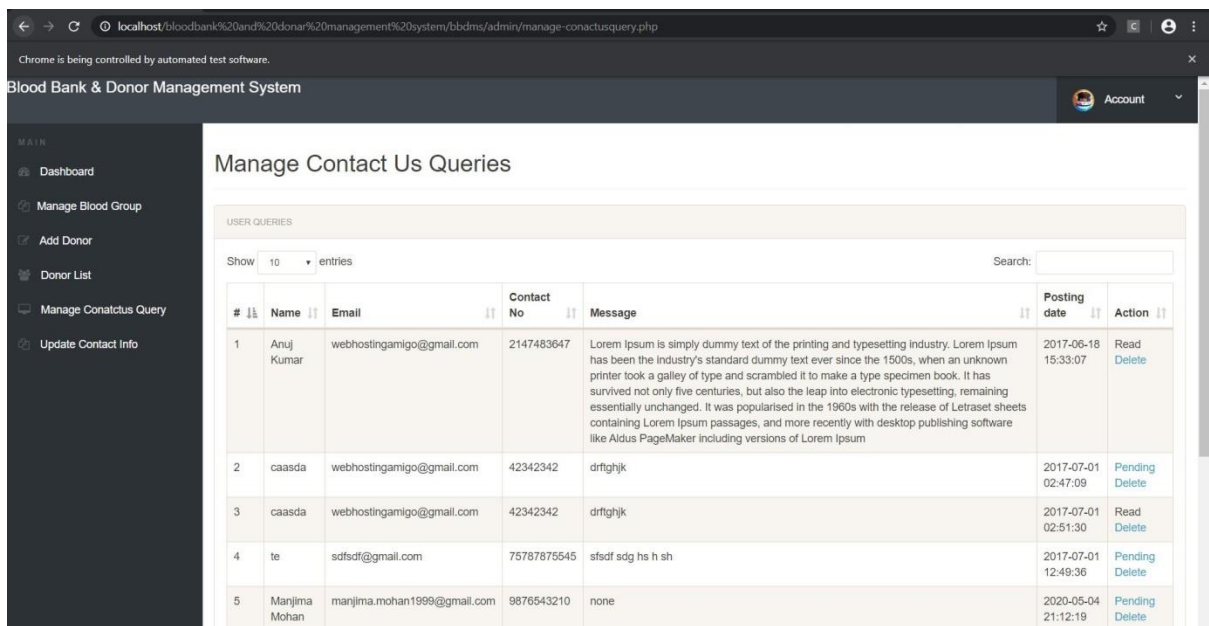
localhost/bloodbank%20and%20donar%20management%20system/bbdms/admin/manage-conactusquery.php

Chrome is being controlled by automated test software.

Blood Bank & Donor Management System

Account

MAIN

Dashboard

Manage Blood Group

Add Donor

Donor List

Manage Conatctus Query

Update Contact Info

Manage Contact Us Queries

USER QUERIES

Show 10 entries

Search:

| # | Name | Email | Contact No | Message | Posting date | Action |
|---|---|---|---|---|---|---|
| 1 | Anuj Kumar | webhostingamigo@gmail.com | 2147483647 | Lorem Ipsum is simply dummy text of the printing and typesetting industry. Lorem Ipsum has been the industry's standard dummy text ever since the 1500s, when an unknown printer took a galley of type and scrambled it to make a type specimen book. It has survived not only five centuries, but also the leap into electronic typesetting, remaining essentially unchanged. It was popularised in the 1960s with the release of Letraset sheets containing Lorem Ipsum passages, and more recently with desktop publishing software like Aldus PageMaker including versions of Lorem Ipsum | 2017-06-18 15:33:07 | Read Delete |
| 2 | caasda | webhostingamigo@gmail.com | 42342342 | drftghjk | 2017-07-01 02:47:09 | Pending Delete |
| 3 | caasda | webhostingamigo@gmail.com | 42342342 | drftghjk | 2017-07-01 02:51:30 | Read Delete |
| 4 | te | sdfsdf@gmail.com | 75787875545 | sfsdf sdg hs h sh | 2017-07-01 12:49:36 | Pending Delete |
| 5 | Manjima Mohan | manjima.mohan1999@gmail.com | 9876543210 | none | 2020-05-04 21:12:19 | Pending Delete |